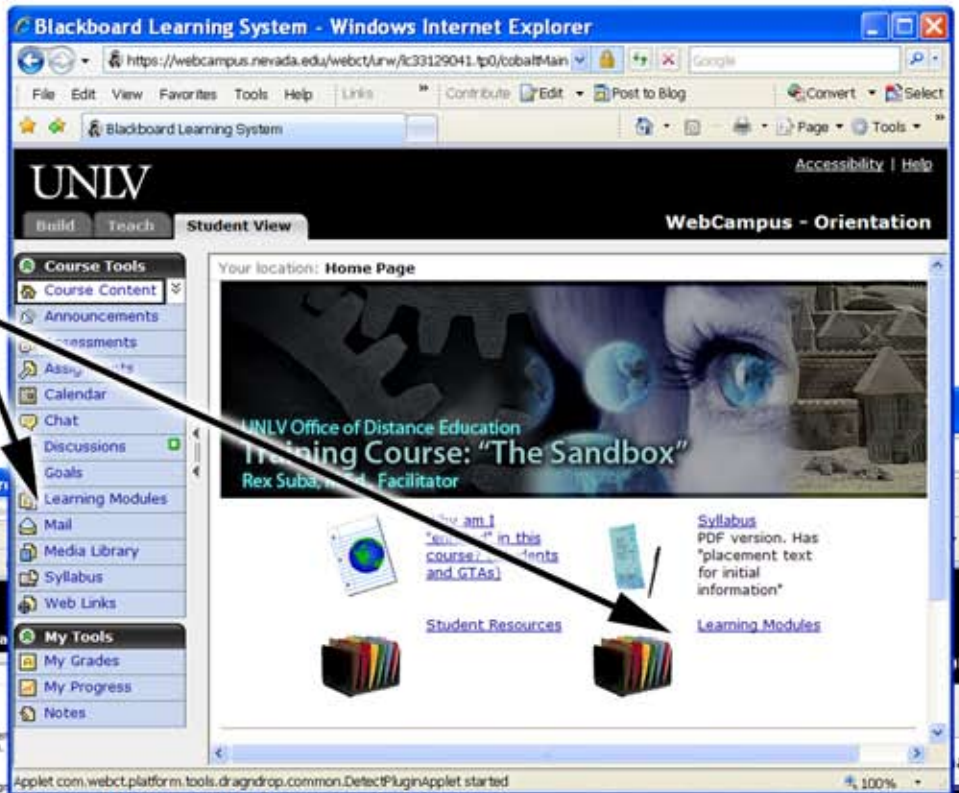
Blackboard Learning System - Windows Internet Explorer

https://webcampus.nevada.edu/webct/urw/lc33129041.tp0/cobaltMain

Google

File Edit View Favorites Tools Help Links Contribute Edit Post to Blog Convert Select

Blackboard Learning System

Page Tools

UNLV

Accessibility | Help

Build Teach Student View

WebCampus - Orientation

Course Tools
Course Content
Announcements
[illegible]ssessments
Assig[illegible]
Calendar
Chat
Discussions
Goals
Learning Modules
Mail
Media Library
Syllabus
Web Links

My Tools
My Grades
My Progress
Notes

Your location: Home Page

UNLV Office of Distance Education
Tr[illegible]ing Course: "The Sandbox"
Rex Suba, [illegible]d. Facilitator

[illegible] am I "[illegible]" in this course? ([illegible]dents and GTAs)

Syllabus
PDF version. Has "placement text for initial information"

Student Resources

Learning Modules

Applet com.webct.platform.tools.dragndrop.common.DetectPluginApplet started

100%